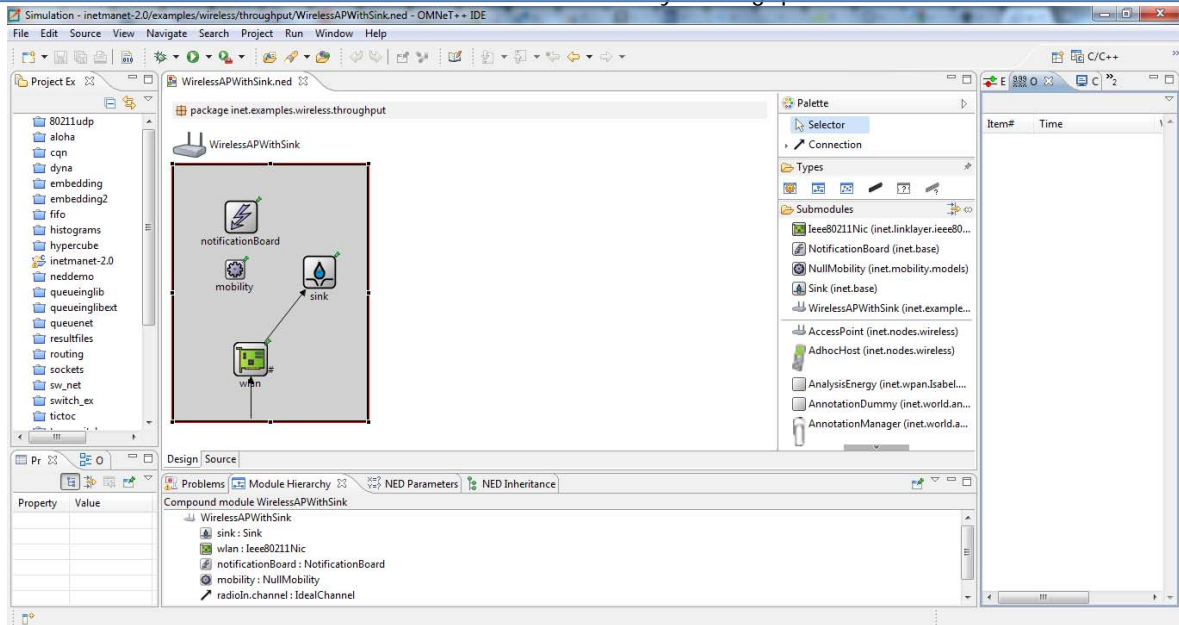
Simulation - inetmanet-2.0/examples/wireless/throughput/WirelessAPWithSink.ned - OMNeT++ IDE

File Edit Source View Navigate Search Project Run Window Help

C/C++

Project Ex

80211udp
aloha
cqn
dyna
embedding
embedding2
fifo
histograms
hypercube
inetmanet-2.0
neddemo
queueinglib
queueinglibext
queuenet
resultfiles
routing
sockets
sw_net
switch_ex
tictoc

WirelessAPWithSink.ned

package inet.examples.wireless.throughput

WirelessAPWithSink

notificationBoard

mobility

sink

wlan

Design Source

Palette
Selector
Connection
Types
Submodules
Ieee80211Nic (inet.linklayer.ieee80...
NotificationBoard (inet.base)
NullMobility (inet.mobility.models)
Sink (inet.base)
WirelessAPWithSink (inet.example...
AccessPoint (inet.nodes.wireless)
AdhocHost (inet.nodes.wireless)
AnalysisEnergy (inet.wpan.Isabel....
AnnotationDummy (inet.world.an...
AnnotationManager (inet.world.a...

E O C »2

Item# Time

Pr O

Property Value

Problems Module Hierarchy NED Parameters NED Inheritance

Compound module WirelessAPWithSink
WirelessAPWithSink
sink : Sink
wlan : Ieee80211Nic
notificationBoard : NotificationBoard
mobility : NullMobility
radioIn.channel : IdealChannel